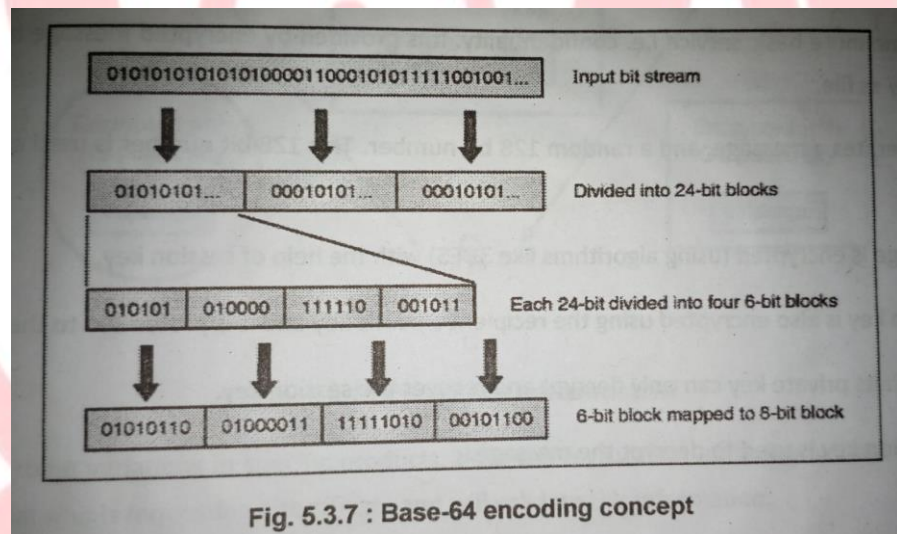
0101010101010100001100010101111100 1001... Input bit stream

| 01010101... | 00010101... | 00010101... |
|---|---|---|

Divided into 24-bit blocks

| 010101 | 010000 | 111110 | 001011 |
|---|---|---|---|

Each 24-bit divided into four 6-bit blocks

| 01010110 | 01000011 | 11111010 | 00101100 |
|---|---|---|---|

6-bit block mapped to 8-bit block

Fig. 5.3.7 : Base-64 encoding concept